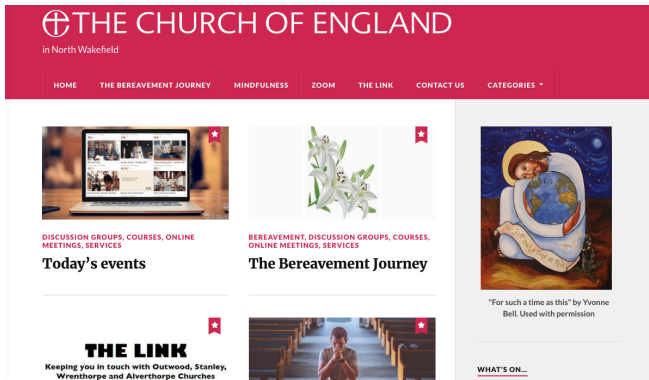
THE CHURCH OF ENGLAND

in North Wakefield

HOME THE BEREAVEMENT JOURNEY MINDFULNESS ZOOM THE LINK CONTACT US CATEGORIES

DISCUSSION GROUPS, COURSES, ONLINE MEETINGS, SERVICES

Today's events

BEREAVEMENT, DISCUSSION GROUPS, COURSES, ONLINE MEETINGS, SERVICES

The Bereavement Journey

"For such a time as this" by Yvonne Bell. Used with permission

THE LINK

Keeping you in touch with Outwood, Stanley, Wrenthorpe and Alverthorpe Churches

WHAT'S ON...